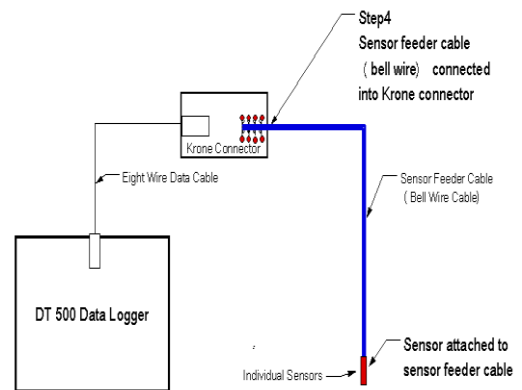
Step4
Sensor feeder cable
( bell wire) connected
into Krone connector

Krone Connector

Eight Wire Data Cable

Sensor Feeder Cable
( Bell Wire Cable)

DT 500 Data Logger

Individual Sensors

Sensor attached to
sensor feeder cable